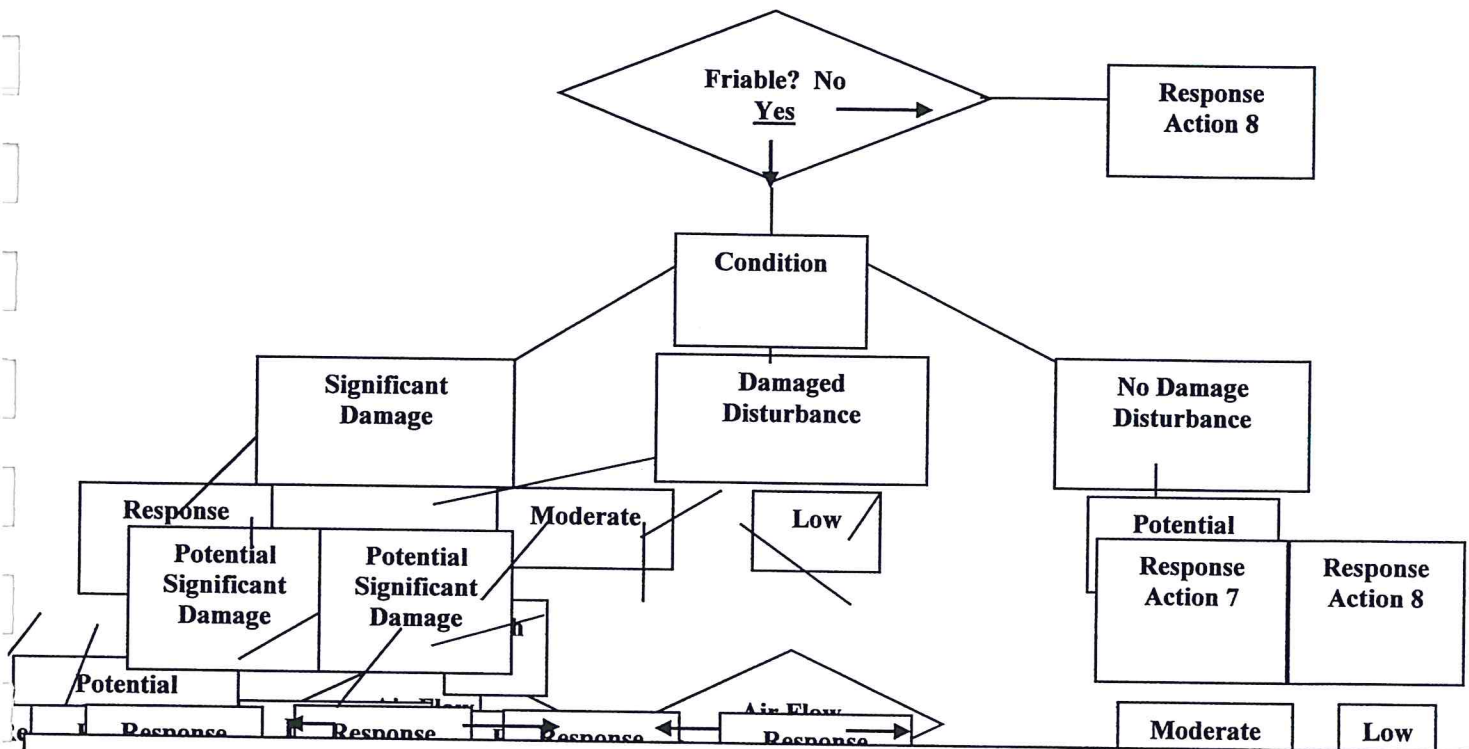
Friable? No
Yes

Response Action 8

Condition

Significant Damage

Damaged Disturbance

No Damage Disturbance

Response

Moderate

Low

Potential

Potential Significant Damage

Potential Significant Damage

Response Action 7

Response Action 8

Potential

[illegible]

Response

Response

Air Flow

Response

Response

Moderate

Low